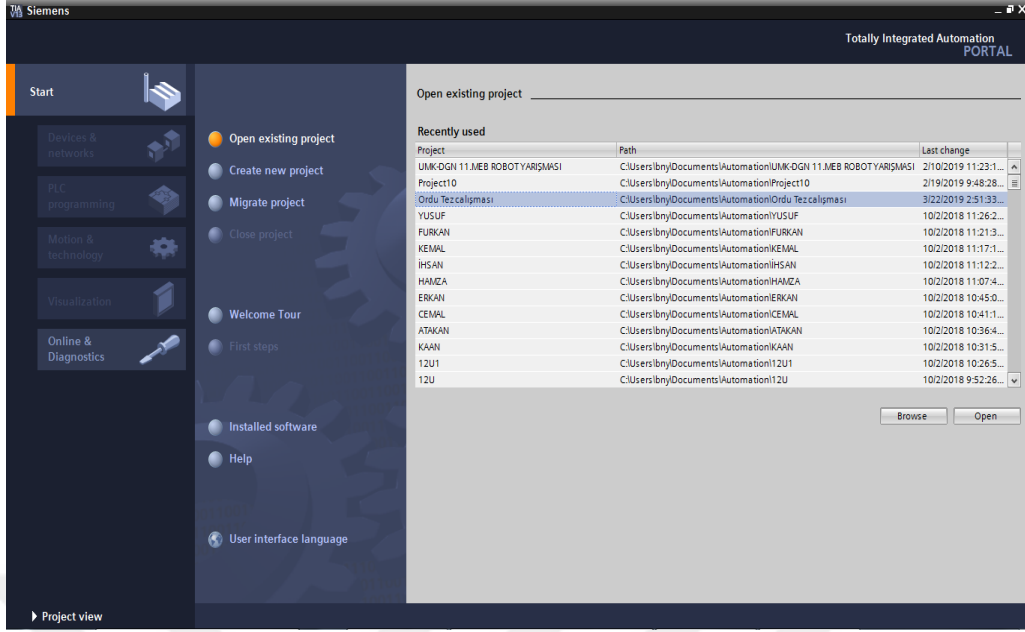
Siemens

Totally Integrated Automation
PORTAL

Start

Devices & networks

PLC programming

Motion & technology

Visualization

Online & Diagnostics

Open existing project

Create new project

Migrate project

Close project

Welcome Tour

First steps

Installed software

Help

User interface language

Project view

Open existing project

Recently used

| Project | Path | Last change |
|---|---|---|
| UMK-DGN 11.MEB ROBOT YARIŞMASI | C:\Users\bny\Documents\Automation\UMK-DGN 11.MEB ROBOT YARIŞMASI | 2/10/2019 11:23:1... |
| Project10 | C:\Users\bny\Documents\Automation\Project10 | 2/19/2019 9:48:28... |
| Ordu Tez calışması | C:\Users\bny\Documents\Automation\Ordu Tez calışması | 3/22/2019 2:51:33... |
| YUSUF | C:\Users\bny\Documents\Automation\YUSUF | 10/2/2018 11:26:2... |
| FURKAN | C:\Users\bny\Documents\Automation\FURKAN | 10/2/2018 11:21:3... |
| KEMAL | C:\Users\bny\Documents\Automation\KEMAL | 10/2/2018 11:17:1... |
| İHSAN | C:\Users\bny\Documents\Automation\İHSAN | 10/2/2018 11:12:2... |
| HAMZA | C:\Users\bny\Documents\Automation\HAMZA | 10/2/2018 11:07:4... |
| ERKAN | C:\Users\bny\Documents\Automation\ERKAN | 10/2/2018 10:45:0... |
| CEMAL | C:\Users\bny\Documents\Automation\CEMAL | 10/2/2018 10:41:1... |
| ATAKAN | C:\Users\bny\Documents\Automation\ATAKAN | 10/2/2018 10:36:4... |
| KAAN | C:\Users\bny\Documents\Automation\KAAN | 10/2/2018 10:31:5... |
| 12U1 | C:\Users\bny\Documents\Automation\12U1 | 10/2/2018 10:26:5... |
| 12U | C:\Users\bny\Documents\Automation\12U | 10/2/2018 9:52:26... |

Browse
Open